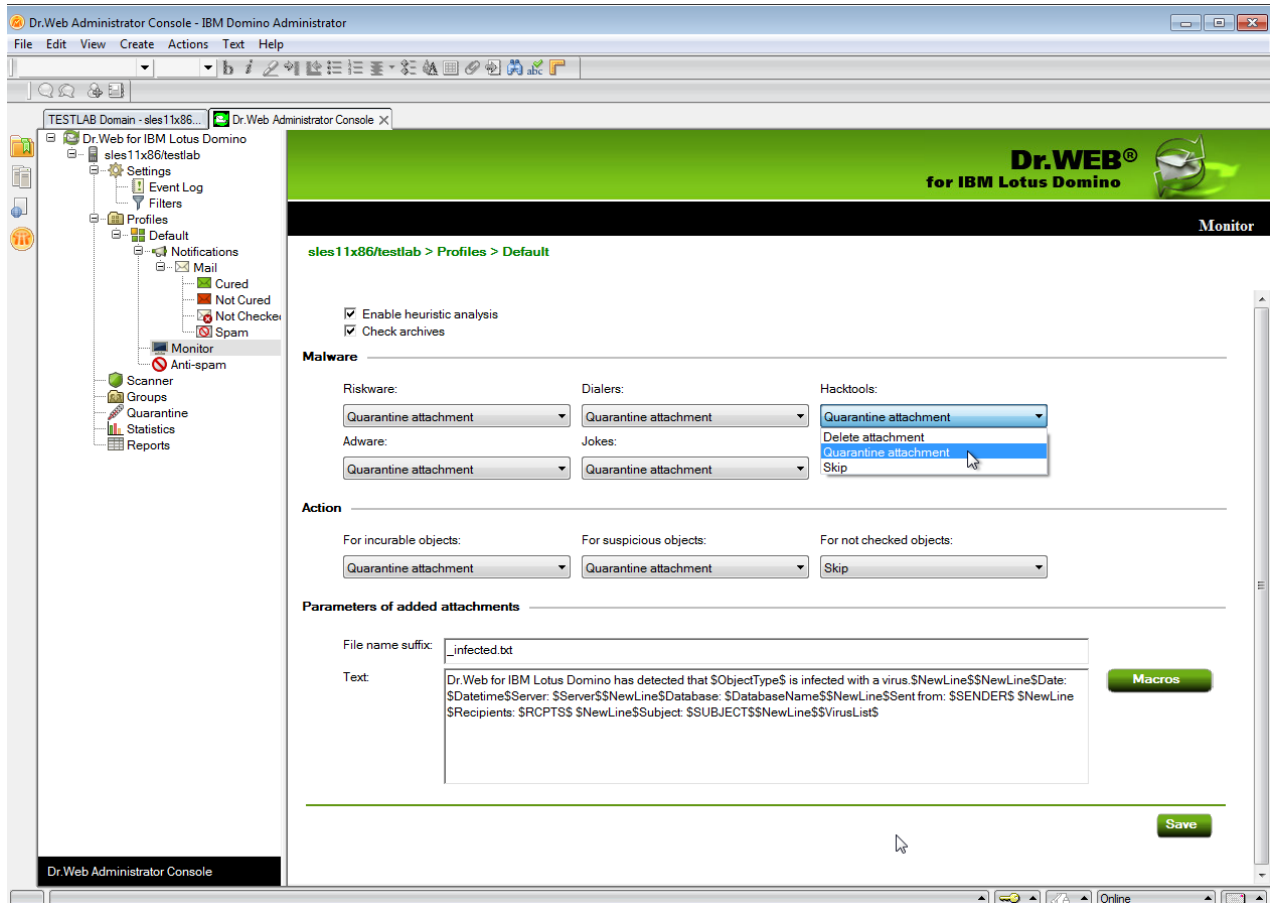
Dr.Web Administrator Console - IBM Domino Administrator

File Edit View Create Actions Text Help

TESTLAB Domain - sles11x86... Dr.Web Administrator Console

Dr.Web for IBM Lotus Domino
sles11x86/testlab
Settings
Event Log
Filters
Profiles
Default
Notifications
Mail
Cured
Not Cured
Not Checked
Spam
Monitor
Anti-spam
Scanner
Groups
Quarantine
Statistics
Reports

Dr.Web Administrator Console

Dr.WEB®
for IBM Lotus Domino

Monitor

sles11x86/testlab > Profiles > Default

Enable heuristic analysis
Check archives

Malware

Riskware:
Quarantine attachment
Dialers:
Quarantine attachment
Hacktools:
Quarantine attachment
Delete attachment
Quarantine attachment
Skip
Adware:
Quarantine attachment
Jokes:
Quarantine attachment

Action

For incurable objects:
Quarantine attachment
For suspicious objects:
Quarantine attachment
For not checked objects:
Skip

Parameters of added attachments

File name suffix: _infected.txt

Text: Dr.Web for IBM Lotus Domino has detected that $ObjectType$ is infected with a virus.$NewLine$$NewLine$Date: $Datetime$Server: $Server$$NewLine$Database: $DatabaseName$$NewLine$Sent from: $SENDER$ $NewLine $Recipients: $RCPTS$ $NewLine$Subject: $SUBJECT$$NewLine$$VirusList$

Macros

Save

Online